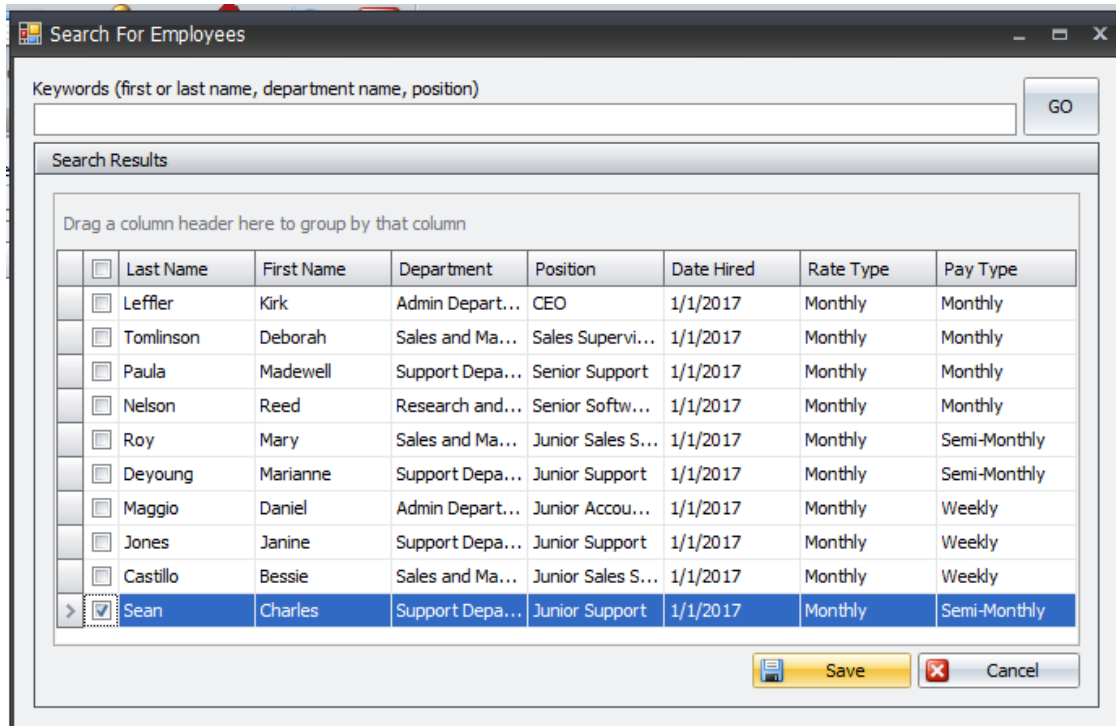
Search For Employees

Keywords (first or last name, department name, position)

GO

Search Results

Drag a column header here to group by that column

| | Last Name | First Name | Department | Position | Date Hired | Rate Type | Pay Type |
|---|---|---|---|---|---|---|---|
| ☐ | Leffler | Kirk | Admin Depart... | CEO | 1/1/2017 | Monthly | Monthly |
| ☐ | Tomlinson | Deborah | Sales and Ma... | Sales Supervi... | 1/1/2017 | Monthly | Monthly |
| ☐ | Paula | Madewell | Support Depa... | Senior Support | 1/1/2017 | Monthly | Monthly |
| ☐ | Nelson | Reed | Research and... | Senior Softw... | 1/1/2017 | Monthly | Monthly |
| ☐ | Roy | Mary | Sales and Ma... | Junior Sales S... | 1/1/2017 | Monthly | Semi-Monthly |
| ☐ | Deyoung | Marianne | Support Depa... | Junior Support | 1/1/2017 | Monthly | Semi-Monthly |
| ☐ | Maggio | Daniel | Admin Depart... | Junior Accou... | 1/1/2017 | Monthly | Weekly |
| ☐ | Jones | Janine | Support Depa... | Junior Support | 1/1/2017 | Monthly | Weekly |
| ☐ | Castillo | Bessie | Sales and Ma... | Junior Sales S... | 1/1/2017 | Monthly | Weekly |
| ☑ | Sean | Charles | Support Depa... | Junior Support | 1/1/2017 | Monthly | Semi-Monthly |

Save
Cancel